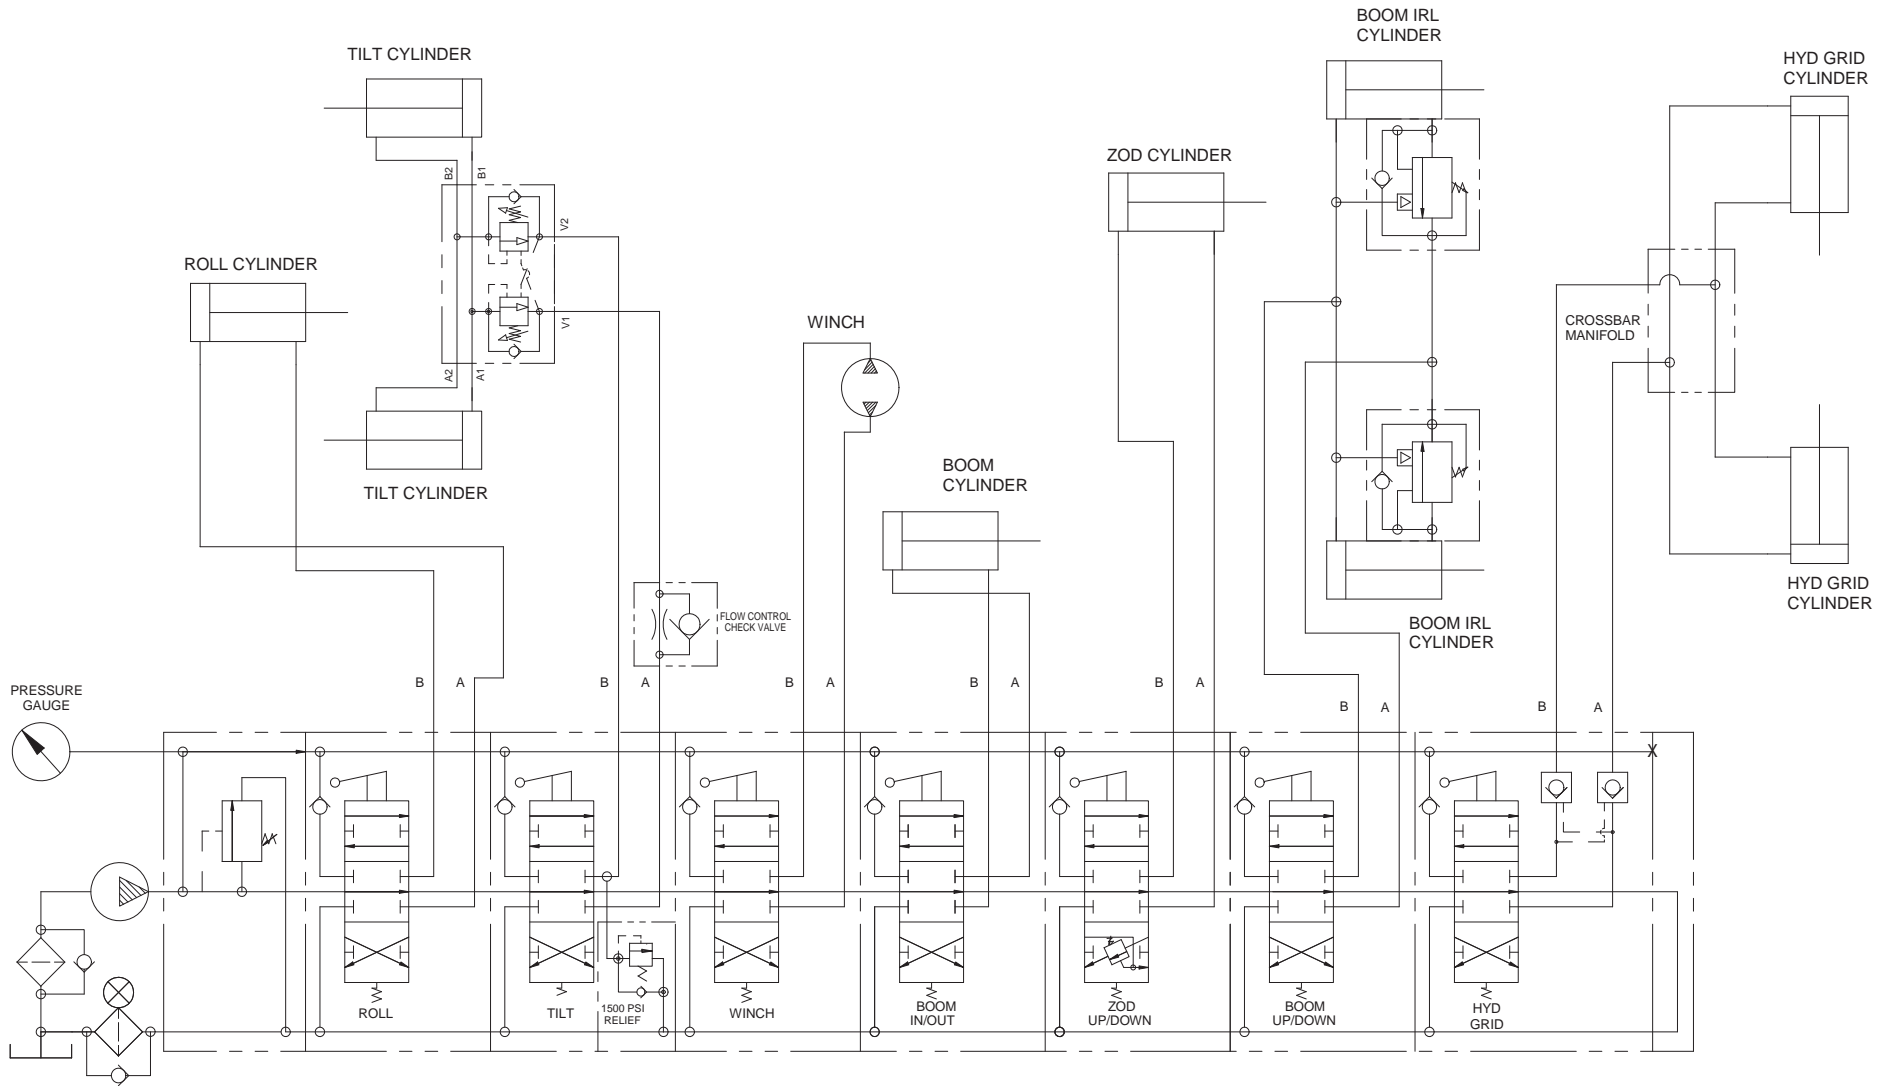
BOOM IRL CYLINDER

TILT CYLINDER

HYD GRID CYLINDER

ZOD CYLINDER

B2

B1

V2

V1

A2

A1

ROLL CYLINDER

WINCH

CROSSBAR MANIFOLD

TILT CYLINDER

BOOM CYLINDER

FLOW CONTROL CHECK VALVE

HYD GRID CYLINDER

BOOM IRL CYLINDER

PRESSURE GAUGE

B A B A B A B A B A B A B A

ROLL

TILT

1500 PSI RELIEF

WINCH

BOOM IN/OUT

ZOD UP/DOWN

BOOM UP/DOWN

HYD GRID